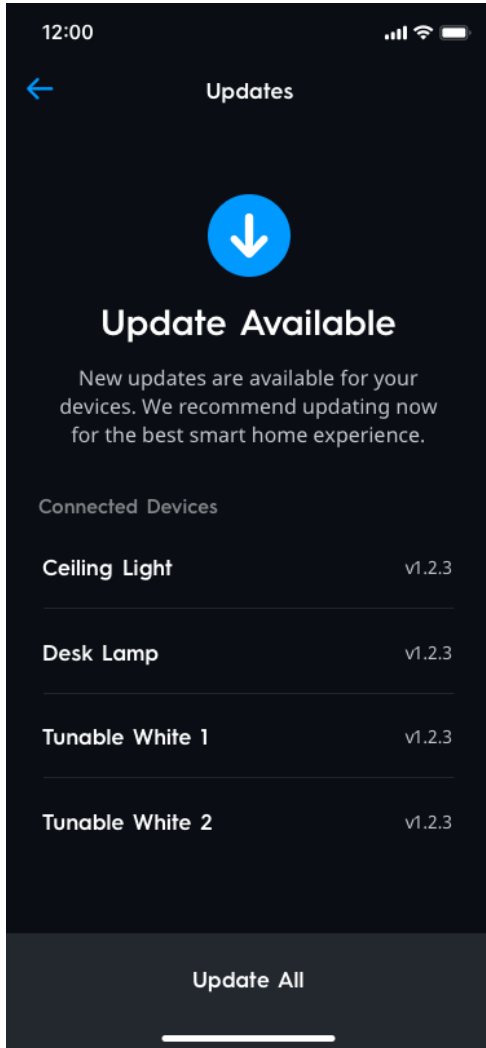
12:00

Updates

Update Available

New updates are available for your devices. We recommend updating now for the best smart home experience.

Connected Devices

Ceiling Light v1.2.3

Desk Lamp v1.2.3

Tunable White 1 v1.2.3

Tunable White 2 v1.2.3

Update All